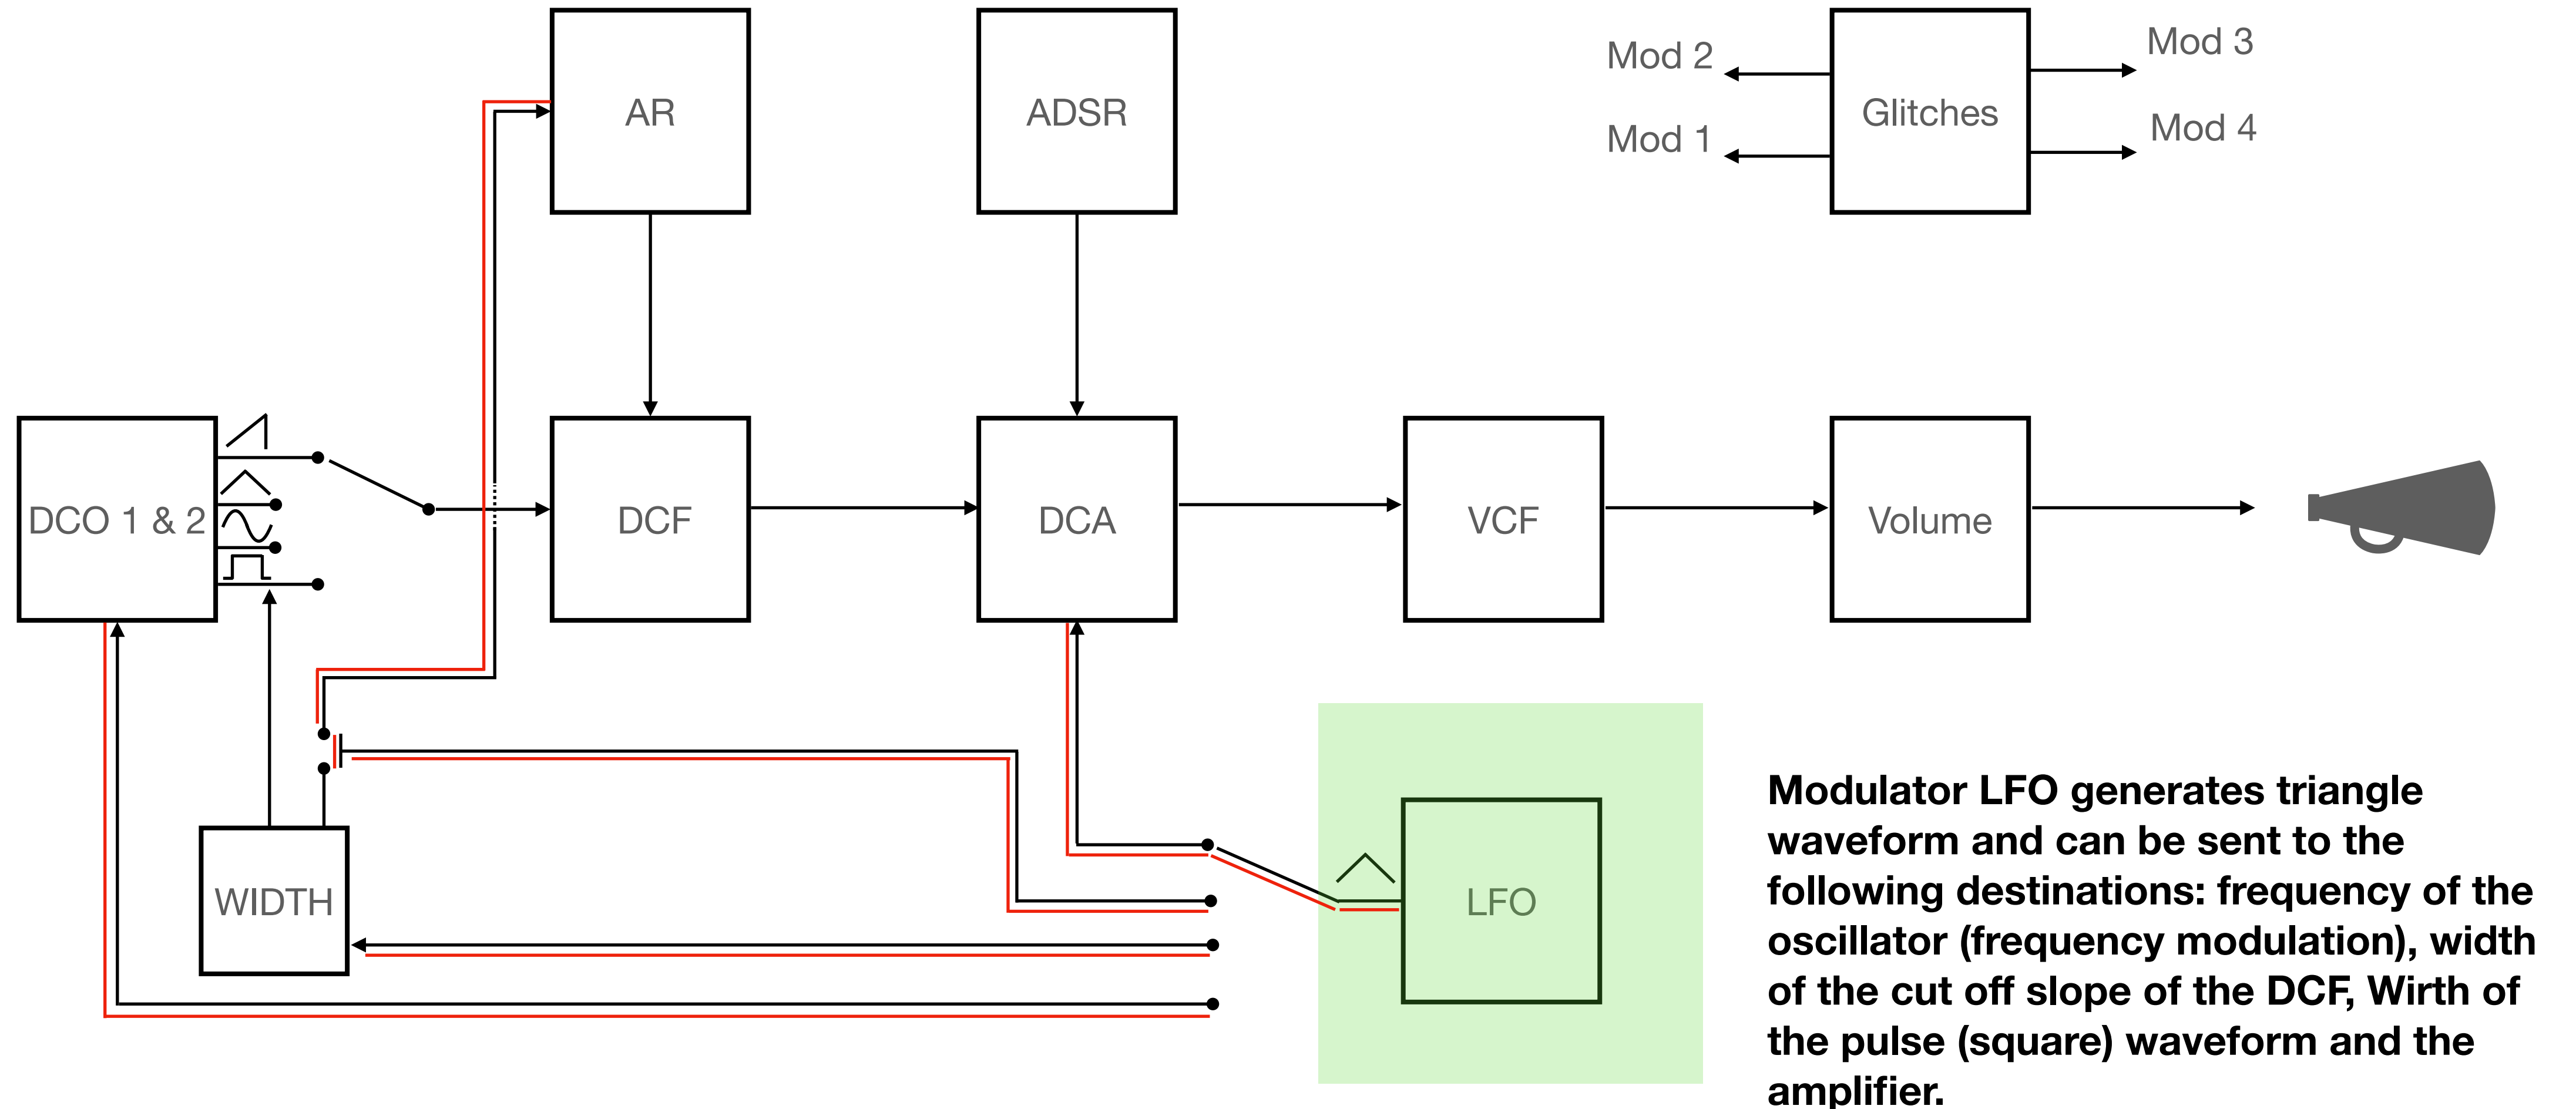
AR

ADSR

Mod 2

Mod 1

Glitches

Mod 3

Mod 4

DCO 1 & 2

DCF

DCA

VCF

Volume

WIDTH

LFO

Modulator LFO generates triangle waveform and can be sent to the following destinations: frequency of the oscillator (frequency modulation), width of the cut off slope of the DCF, Wirth of the pulse (square) waveform and the amplifier.